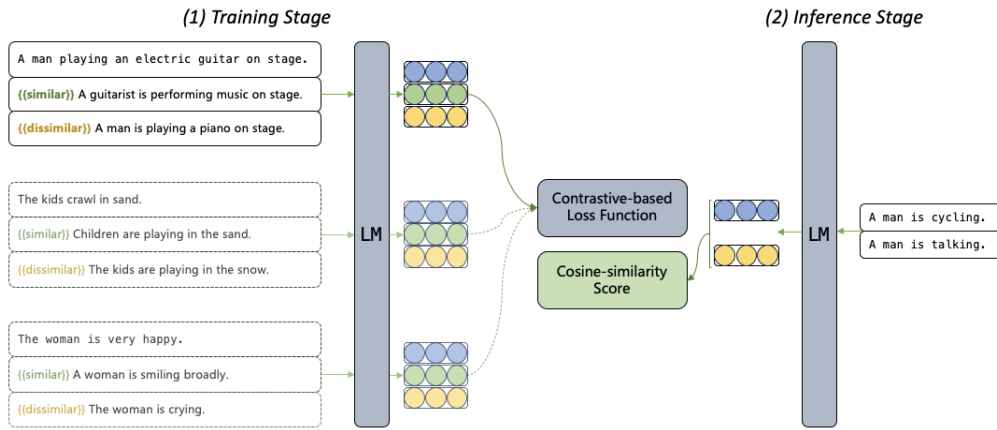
(1) Training Stage

(2) Inference Stage

A man playing an electric guitar on stage.

{{similar}} A guitarist is performing music on stage.

{{dissimilar}} A man is playing a piano on stage.

The kids crawl in sand.

{{similar}} Children are playing in the sand.

{{dissimilar}} The kids are playing in the snow.

The woman is very happy.

{{similar}} A woman is smiling broadly.

{{dissimilar}} The woman is crying.

LM

Contrastive-based Loss Function

Cosine-similarity Score

LM

A man is cycling.

A man is talking.